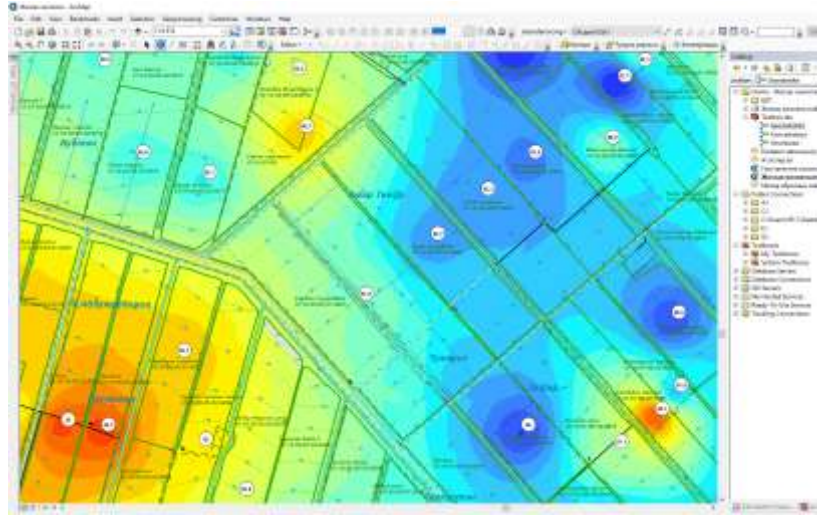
File Edit View Bookmarks Insert Selection Geoprocessing Customize Windows Help

Catalog

Location:

Folder Connections

Toolboxes

My Toolboxes

System Toolboxes

Database Servers

Database Connections

GIS Servers

My Hosted Services

Ready-To-Use Services

Tracking Connections

Кубанка

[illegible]

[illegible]